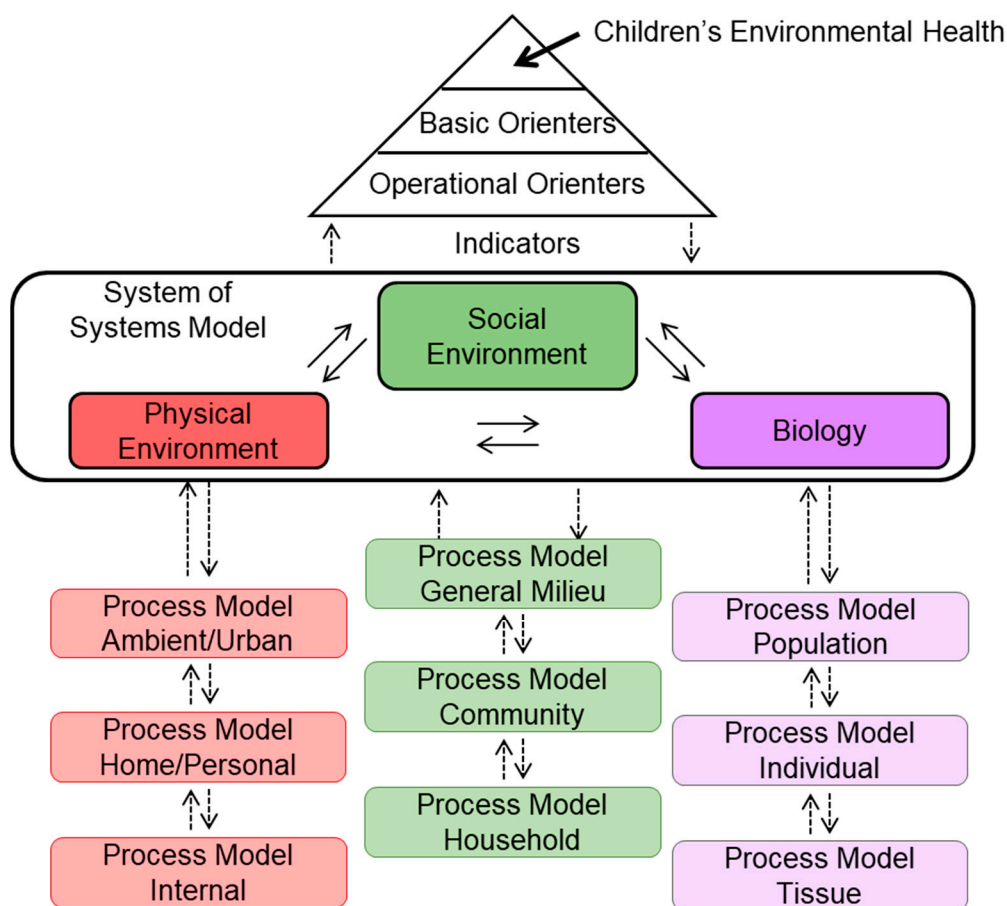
Children's Environmental Health

Basic Orienters

Operational Orienters

Indicators

System of Systems Model

Social Environment

Physical Environment

Biology

Process Model General Milieu

Process Model Community

Process Model Household

Process Model Ambient/Urban

Process Model Home/Personal

Process Model Internal

Process Model Population

Process Model Individual

Process Model Tissue